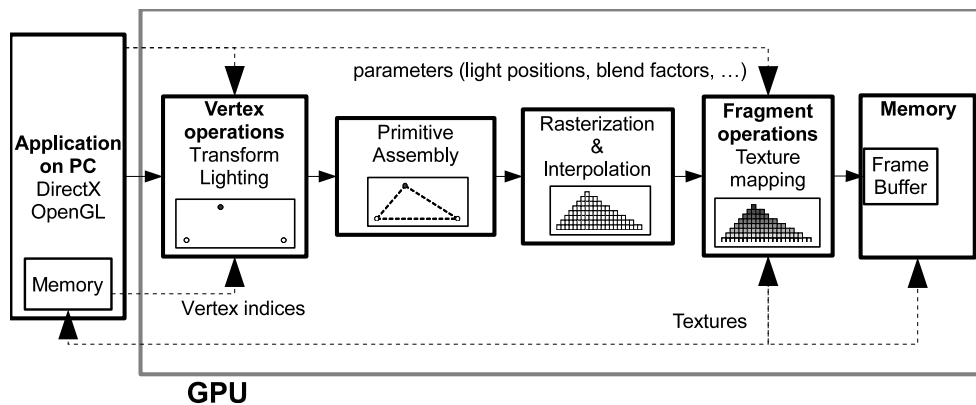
parameters (light positions, blend factors, …)

Application on PC
DirectX
OpenGL

Memory

Vertex operations
Transform
Lighting

Primitive Assembly

Rasterization & Interpolation

Fragment operations
Texture mapping

Memory

Frame Buffer

Vertex indices

Textures

GPU